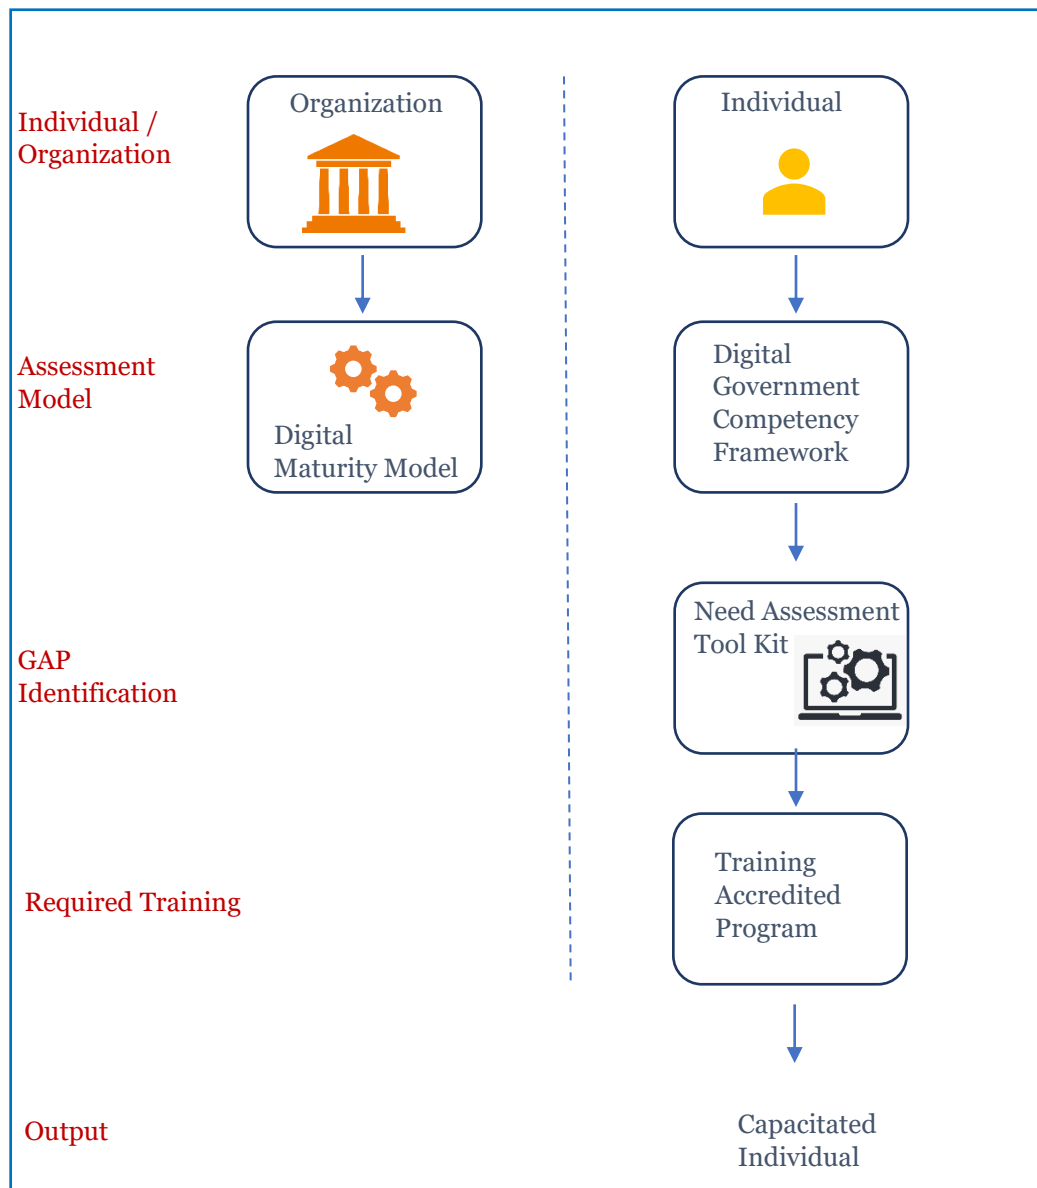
Individual / Organization

Organization

Individual

Assessment Model

Digital Maturity Model

Digital Government Competency Framework

GAP Identification

Need Assessment Tool Kit

Required Training

Training Accredited Program

Output

Capacitated Individual